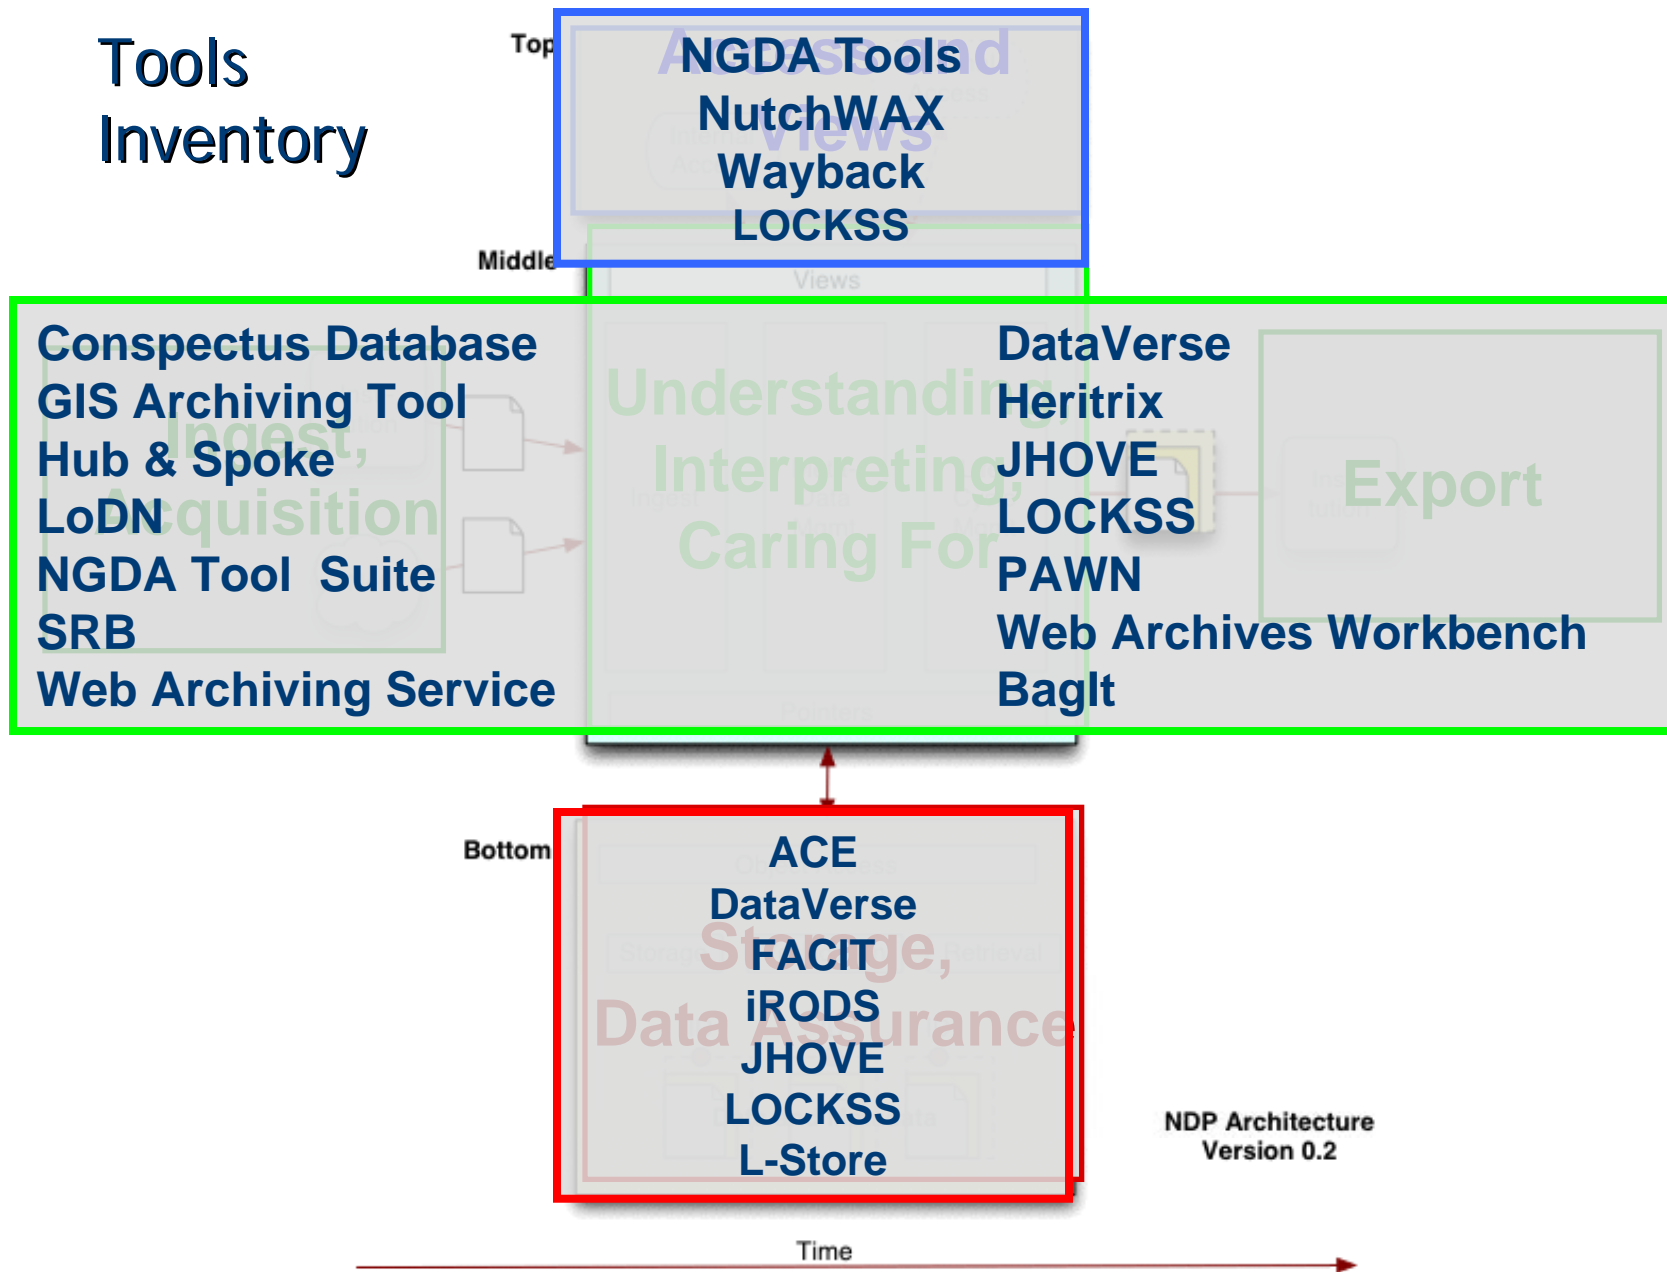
Tools Inventory

Top

NGDA Tools
NutchWAX
Wayback
LOCKSS

Middle

Conspectus Database
GIS Archiving Tool
Hub & Spoke
LoDN
NGDA Tool Suite
SRB
Web Archiving Service

DataVerse
Heritrix
JHOVE
LOCKSS
PAWN
Web Archives Workbench
BagIt

Bottom

ACE
DataVerse
FACIT
iRODS
JHOVE
LOCKSS
L-Store

NDP Architecture
Version 0.2

Time